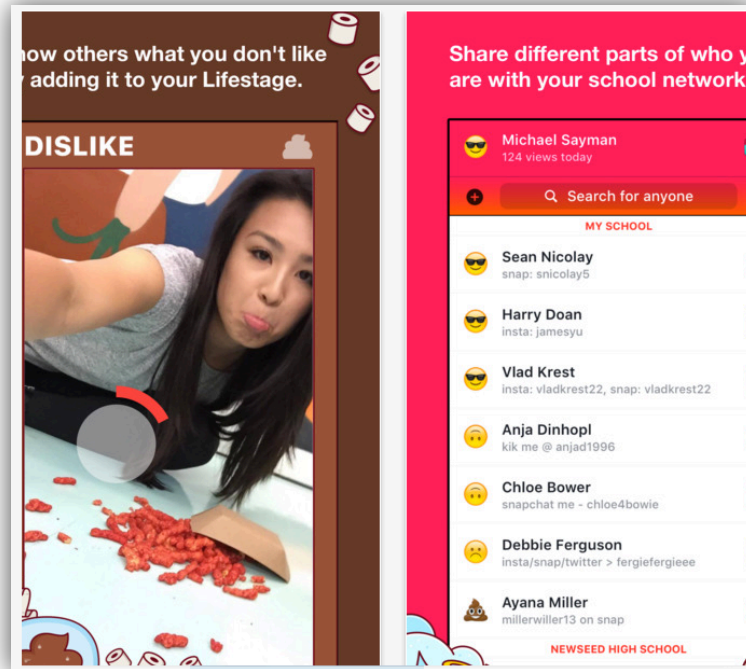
how others what you don't like adding it to your Lifestage.

DISLIKE

Share different parts of who y are with your school network

Michael Sayman
124 views today

Search for anyone

MY SCHOOL

Sean Nicolay
snap: snicolay5

Harry Doan
insta: jamesyu

Vlad Krest
insta: vladkrest22, snap: vladkrest22

Anja Dinhopl
kik me @ anjad1996

Chloe Bower
snapchat me - chloe4bowie

Debbie Ferguson
insta/snap/twitter > fergiefergieee

Ayana Miller
millerwiller13 on snap

NEWSEED HIGH SCHOOL